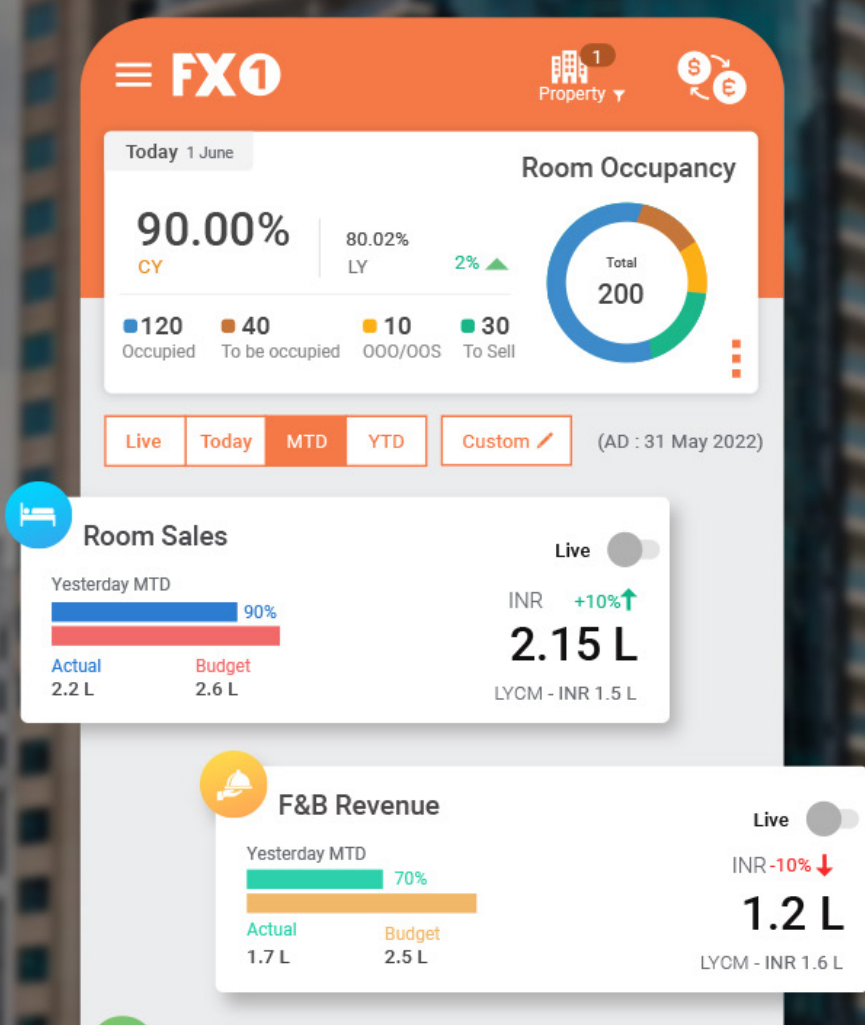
FX1

1
Property

Today 1 June

Room Occupancy

90.00%
CY

80.02%
LY
2%

Total
200

120 Occupied
40 To be occupied
10 OOO/OOS
30 To Sell

Live | Today | MTD | YTD

Custom

(AD : 31 May 2022)

Room Sales

Live

Yesterday MTD
90%
Actual
2.2 L
Budget
2.6 L

INR +10%
2.15 L
LYCM - INR 1.5 L

F&B Revenue

Live

Yesterday MTD
70%
Actual
1.7 L
Budget
2.5 L

INR -10%
1.2 L
LYCM - INR 1.6 L